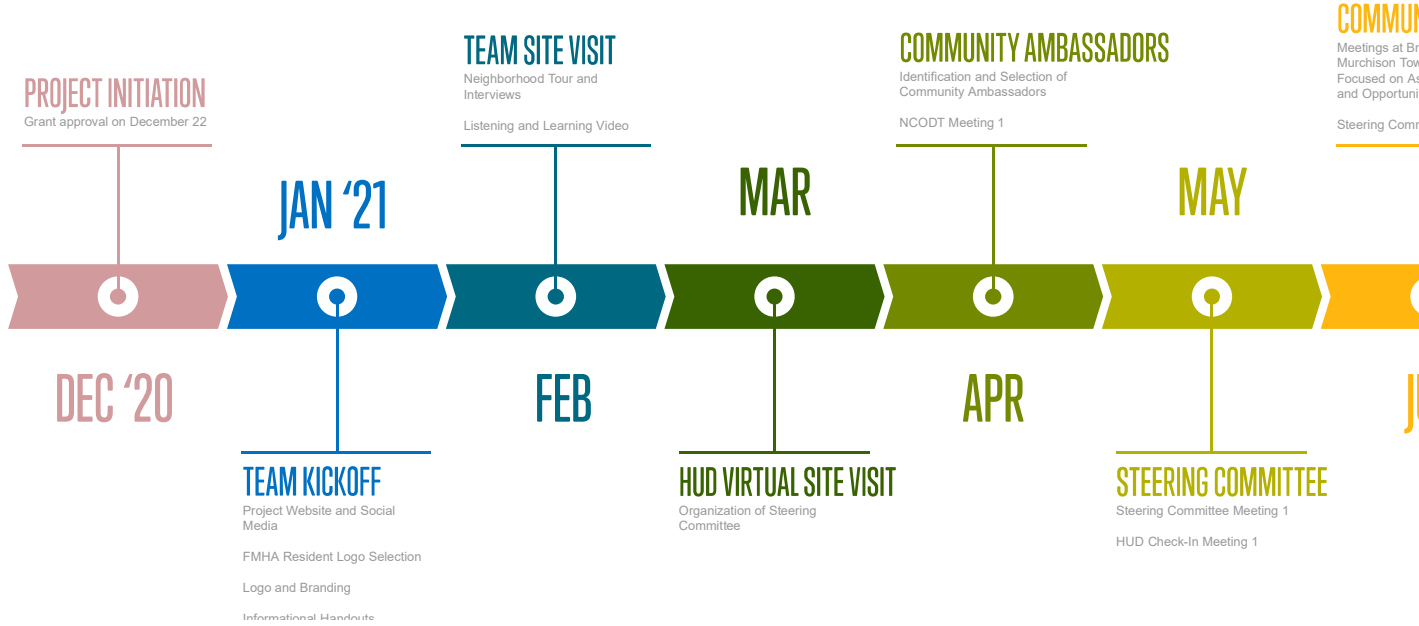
PROJECT INITIATION
Grant approval on December 22

TEAM SITE VISIT
Neighborhood Tour and Interviews

Listening and Learning Video

COMMUNITY AMBASSADORS
Identification and Selection of Community Ambassadors

NCODT Meeting 1

COMMUN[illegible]
Meetings at Br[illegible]
Murchison Tow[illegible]
Focused on As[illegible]
and Opportuni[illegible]

Steering Comm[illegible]

JAN '21

MAR

MAY

DEC '20

FEB

APR

J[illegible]

TEAM KICKOFF
Project Website and Social Media

FMHA Resident Logo Selection

Logo and Branding

Informational Handouts

HUD VIRTUAL SITE VISIT
Organization of Steering Committee

STEERING COMMITTEE
Steering Committee Meeting 1

HUD Check-In Meeting 1